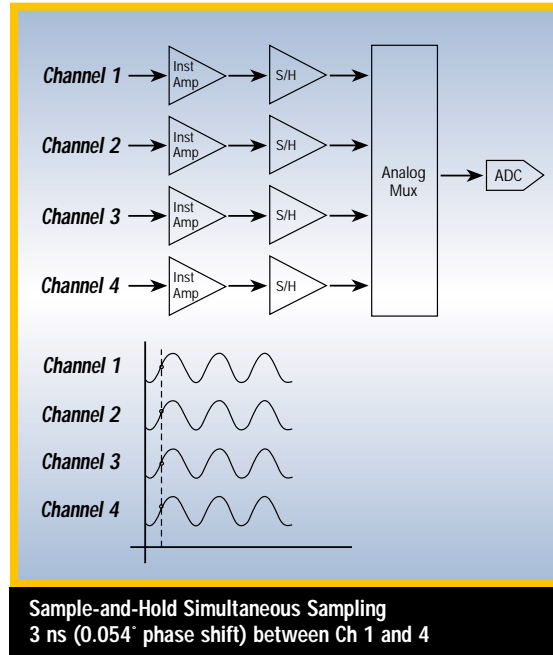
Channel 1
Inst Amp
S/H
Channel 2
Inst Amp
S/H
Analog Mux
ADC
Channel 3
Inst Amp
S/H
Channel 4
Inst Amp
S/H

Channel 1
Channel 2
Channel 3
Channel 4

Sample-and-Hold Simultaneous Sampling
3 ns (0.054˚ phase shift) between Ch 1 and 4